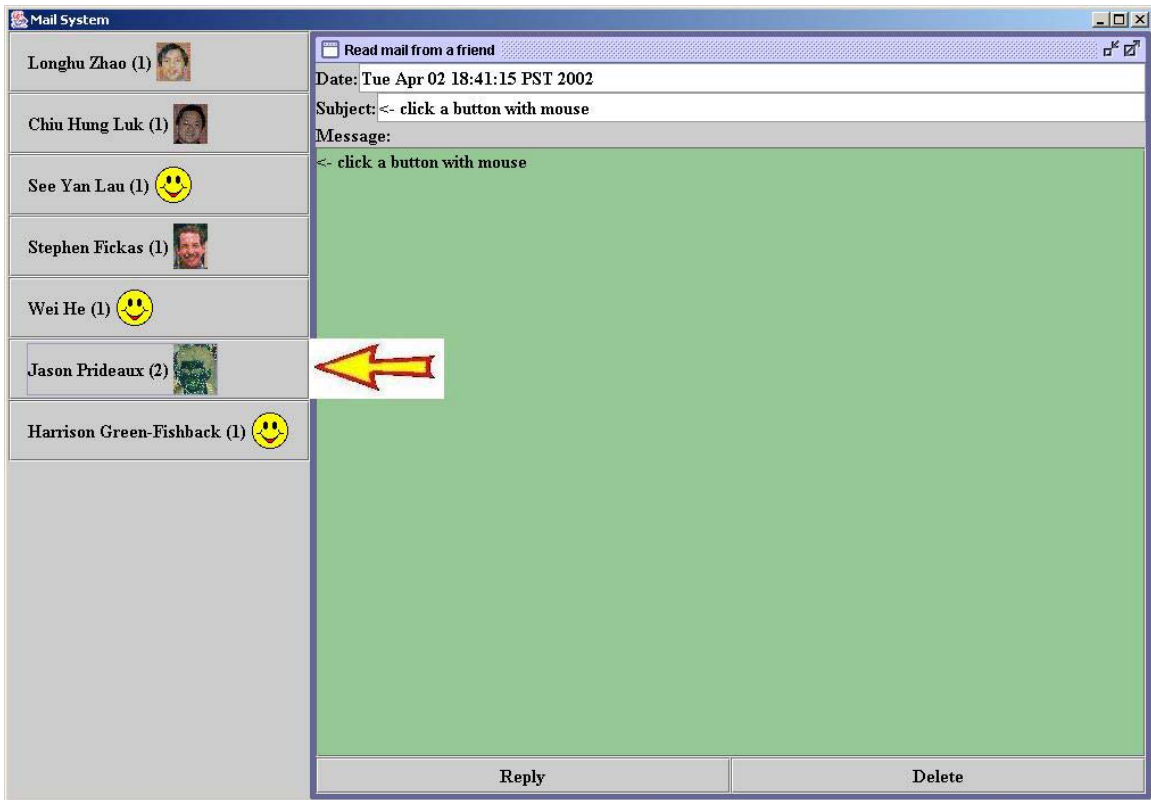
Mail System

Longhu Zhao (1)

Chiu Hung Luk (1)

See Yan Lau (1)

Stephen Fickas (1)

Wei He (1)

Jason Prideaux (2)

Harrison Green-Fishback (1)

Read mail from a friend

Date: Tue Apr 02 18:41:15 PST 2002

Subject: <- click a button with mouse

Message:

<- click a button with mouse

Reply

Delete